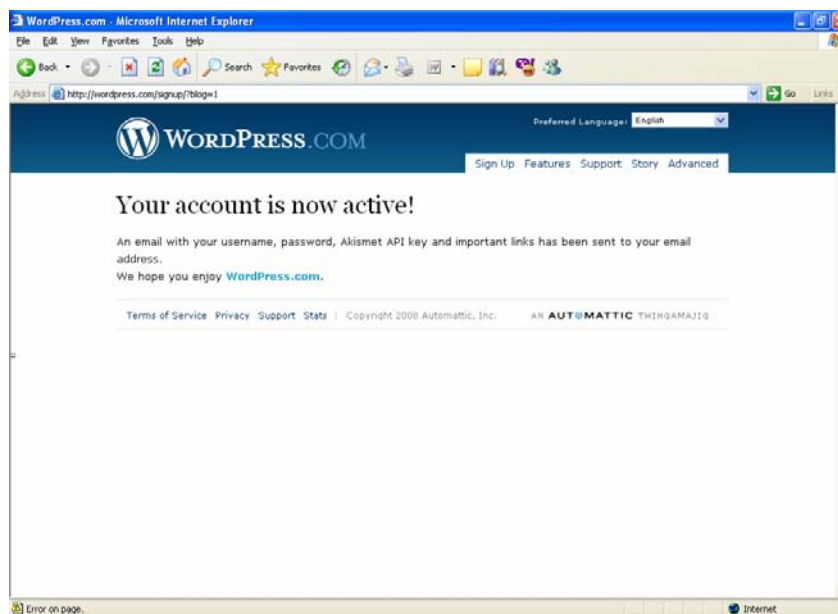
WordPress.com - Microsoft Internet Explorer

File Edit View Favorites Tools Help

Back Search Favorites

Address http://wordpress.com/signup/?blog=1 Go Links

WordPress.com

Preferred Language: English

Sign Up Features Support Story Advanced

Your account is now active!

An email with your username, password, Akismet API key and important links has been sent to your email address.
We hope you enjoy WordPress.com.

Terms of Service Privacy Support Stats | Copyright 2008 Automattic, Inc. AN AUTOMATTIC THINGAMAJIG

Error on page. Internet